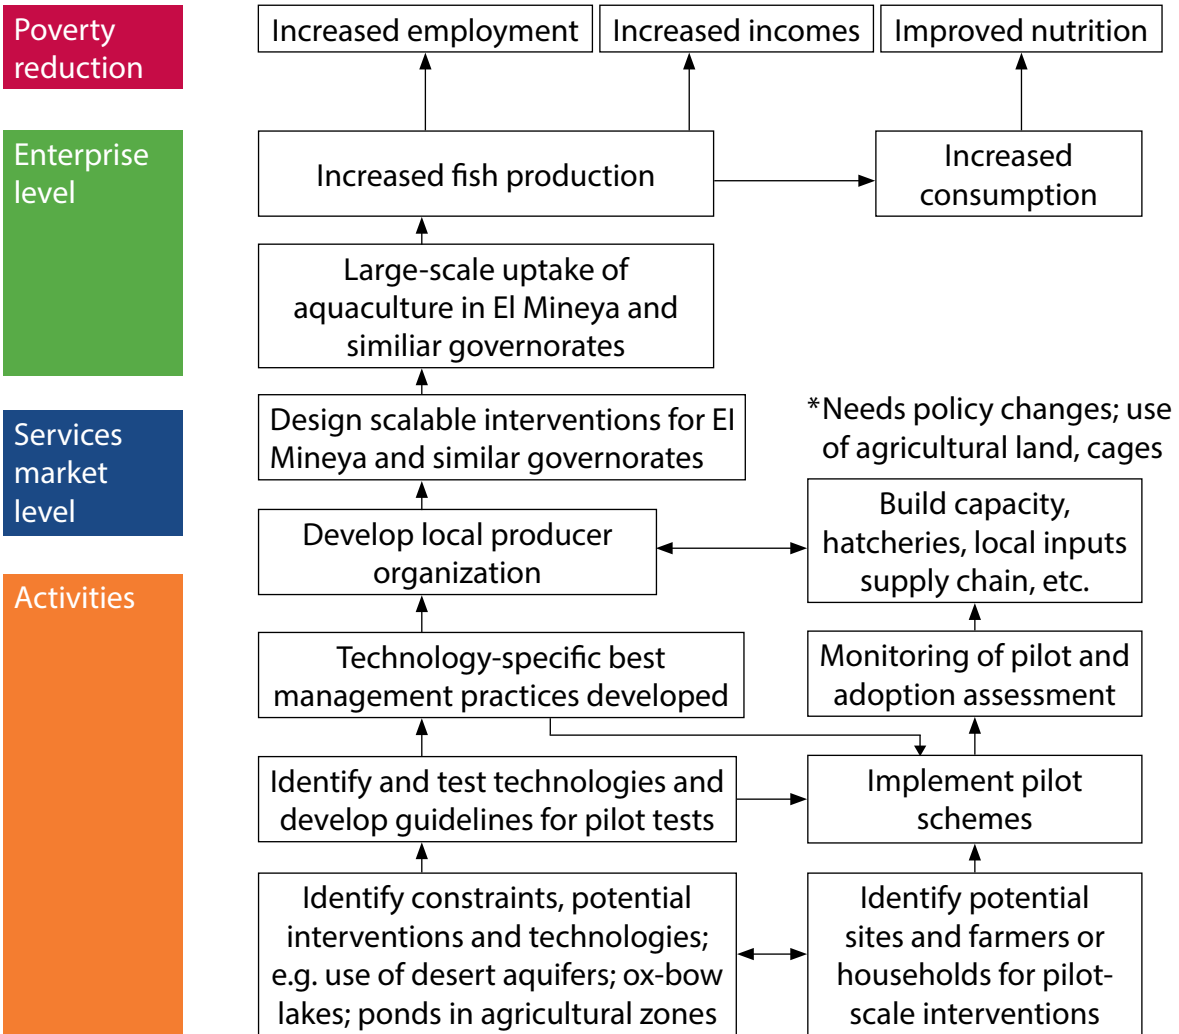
Poverty reduction

Enterprise level

Services market level

Activities

Increased employment

Increased incomes

Improved nutrition

Increased fish production

Increased consumption

Large-scale uptake of aquaculture in El Mineya and similiar governorates

Design scalable interventions for EI Mineya and similar governorates

*Needs policy changes; use of agricultural land, cages

Develop local producer organization

Build capacity, hatcheries, local inputs supply chain, etc.

Technology-specific best management practices developed

Monitoring of pilot and adoption assessment

Identify and test technologies and develop guidelines for pilot tests

Implement pilot schemes

Identify constraints, potential interventions and technologies; e.g. use of desert aquifers; ox-bow lakes; ponds in agricultural zones

Identify potential sites and farmers or households for pilot-scale interventions